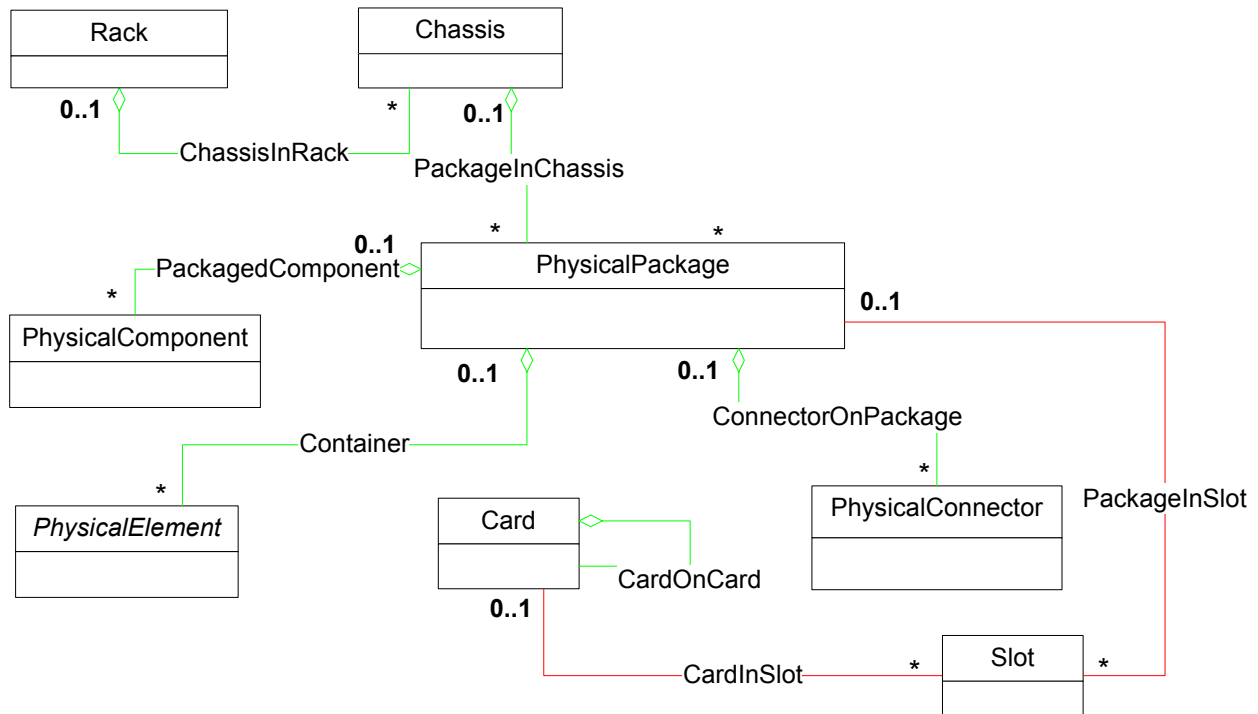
Rack

Chassis

0..1

*

0..1

ChassisInRack

PackageInChassis

*

*

0..1

PackagedComponent

PhysicalPackage

*

0..1

PhysicalComponent

0..1

0..1

ConnectorOnPackage

Container

*

*

PhysicalElement

Card

PhysicalConnector

PackageInSlot

CardOnCard

0..1

CardInSlot

*

Slot

*